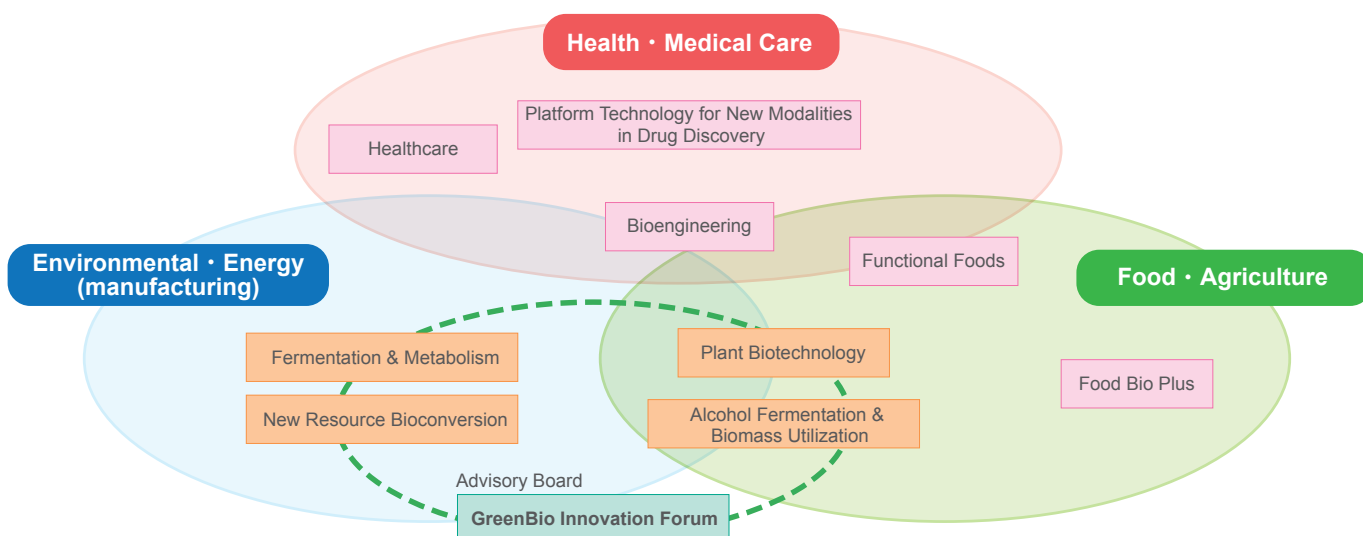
Health・Medical Care

Healthcare

Platform Technology for New Modalities in Drug Discovery

Bioengineering

Environmental・Energy (manufacturing)

Functional Foods

Food・Agriculture

Fermentation & Metabolism

Plant Biotechnology

New Resource Bioconversion

Alcohol Fermentation & Biomass Utilization

Food Bio Plus

Advisory Board

GreenBio Innovation Forum